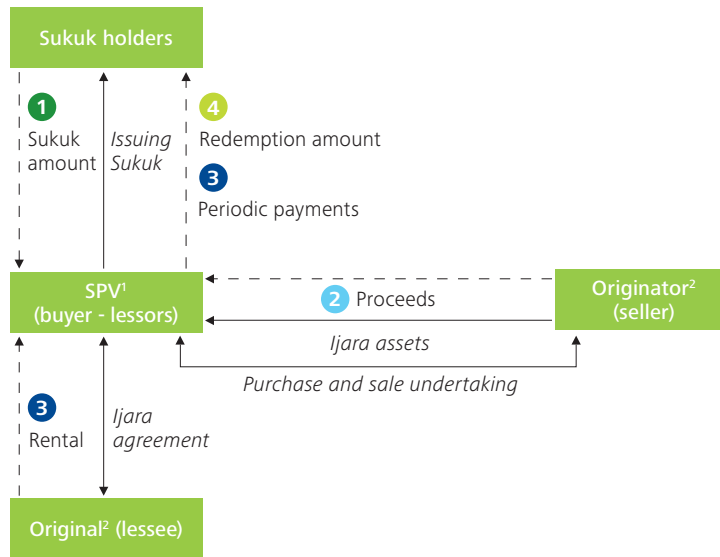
Sukuk holders

1
Sukuk amount

Issuing Sukuk

4
Redemption amount

3
Periodic payments

SPV$^1$ (buyer - lessors)

2 Proceeds

Originator$^2$ (seller)

Ijara assets

Purchase and sale undertaking

3
Rental

Ijara agreement

Original$^2$ (lessee)